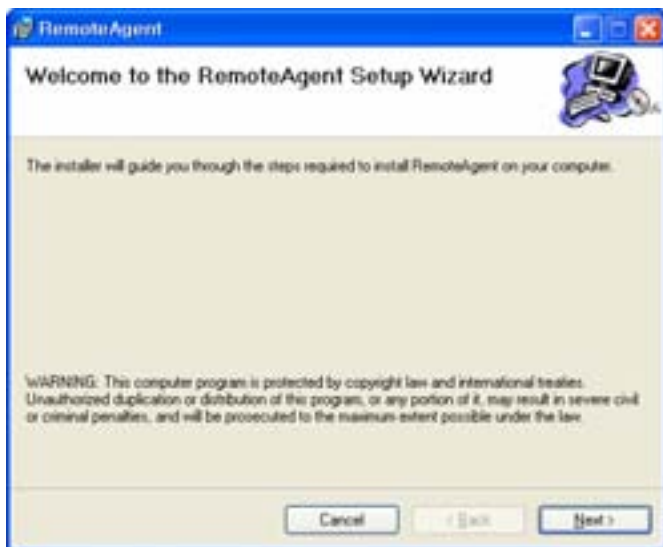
RemoteAgent

Welcome to the RemoteAgent Setup Wizard

The installer will guide you through the steps required to install RemoteAgent on your computer.

WARNING: This computer program is protected by copyright law and international treaties. Unauthorized duplication or distribution of this program, or any portion of it, may result in severe civil or criminal penalties, and will be prosecuted to the maximum extent possible under the law.

Cancel
< Back
Next >